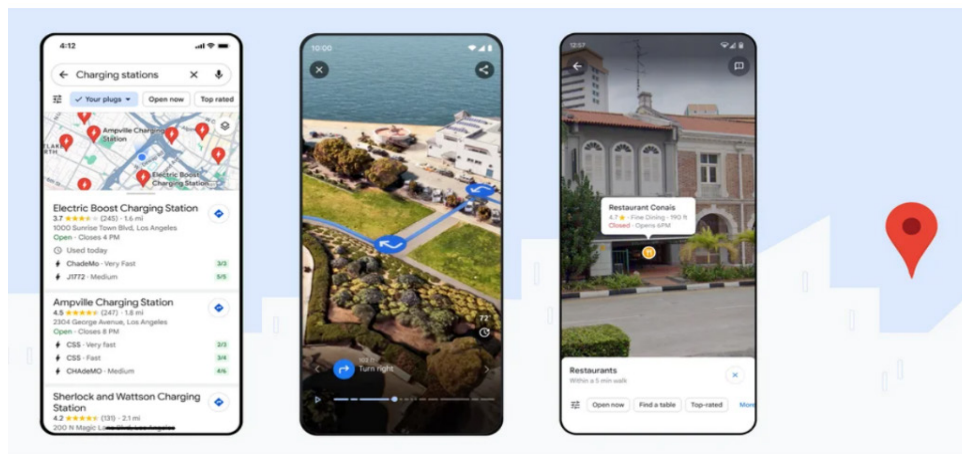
4:12

Charging stations

Your plugs
Open now
Top rated

Ampville Charging Station
Electric Boost Charging Station

Electric Boost Charging Station
3.7 ★★★★☆ (245) · 1.6 mi
1000 Sunrise Town Blvd, Los Angeles
Open · Closes 4 PM
Used today
ChadeMo · Very Fast 3/3
J1772 · Medium 5/5

Ampville Charging Station
4.5 ★★★★★ (247) · 1.8 mi
2304 George Avenue, Los Angeles
Open · Closes 8 PM
CSS · Very fast 2/3
CSS · Fast 3/4
CHAdeMO · Medium 4/4

Sherlock and Wattson Charging Station
4.2 ★★★★☆ (131) · 2.1 mi
200 N Magic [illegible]

10:00

72

Turn right

12:57

Restaurant Conais
4.7 ★ · Fine Dining · 190 ft
Closed · Opens 6PM

Restaurants
Within a 5 min walk

Open now
Find a table
Top-rated
More